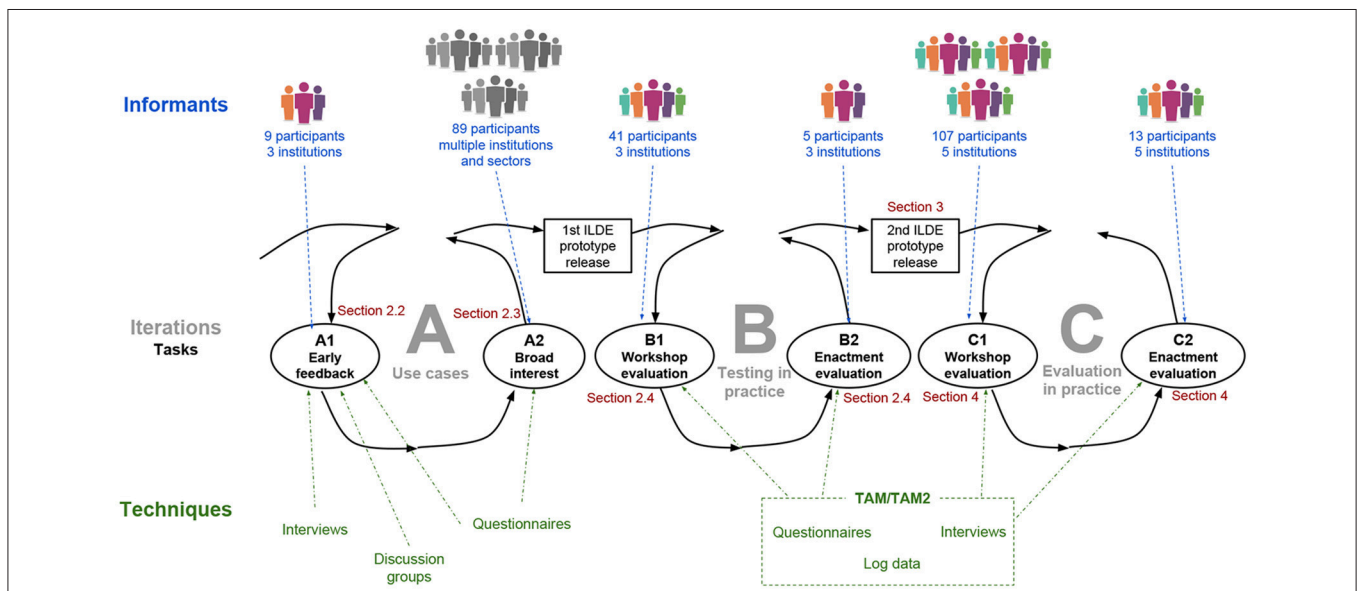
Informants

9 participants
3 institutions

89 participants
multiple institutions
and sectors

41 participants
3 institutions

5 participants
3 institutions

107 participants
5 institutions

13 participants
5 institutions

1st ILDE
prototype
release

Section 3

2nd ILDE
prototype
release

Iterations
Tasks

Section 2.2

Section 2.3

A1
Early
feedback

A

Use cases

A2
Broad
interest

B1
Workshop
evaluation

Section 2.4

B

Testing in
practice

B2
Enactment
evaluation

Section 2.4

C1
Workshop
evaluation

Section 4

C

Evaluation
in practice

C2
Enactment
evaluation

Section 4

Techniques

Interviews

Discussion
groups

Questionnaires

TAM/TAM2

Questionnaires

Interviews

Log data